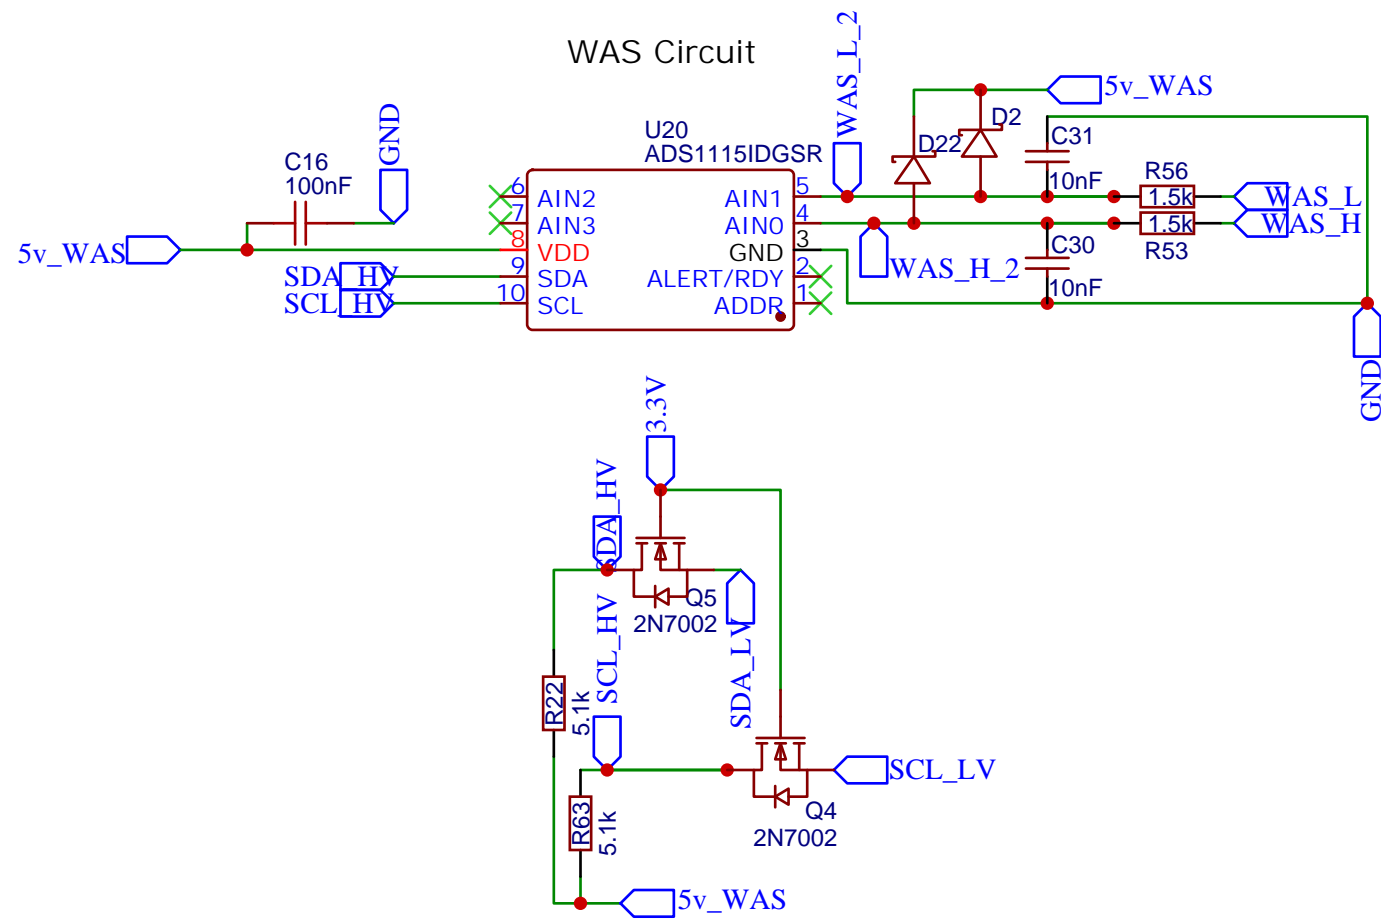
WAS Circuit

WAS_L_2
5v_WAS
D2
D22
C31
10nF
R56
1.5k
WAS_L
1.5k
WAS_H
R53
C30
10nF
WAS_H_2
GND

U20
ADS1115IDGSR
6 AIN2
7 AIN3
8 VDD
9 SDA
10 SCL
5 AIN1
4 AIN0
3 GND
2 ALERT/RDY
1 ADDR

C16
100nF
GND
5v_WAS
SDA_HV
SCL_HV

3.3V
SDA_HV
Q5
2N7002
SCL_HV
SDA_LV
R22
5.1k
R63
5.1k
Q4
2N7002
SCL_LV
5v_WAS